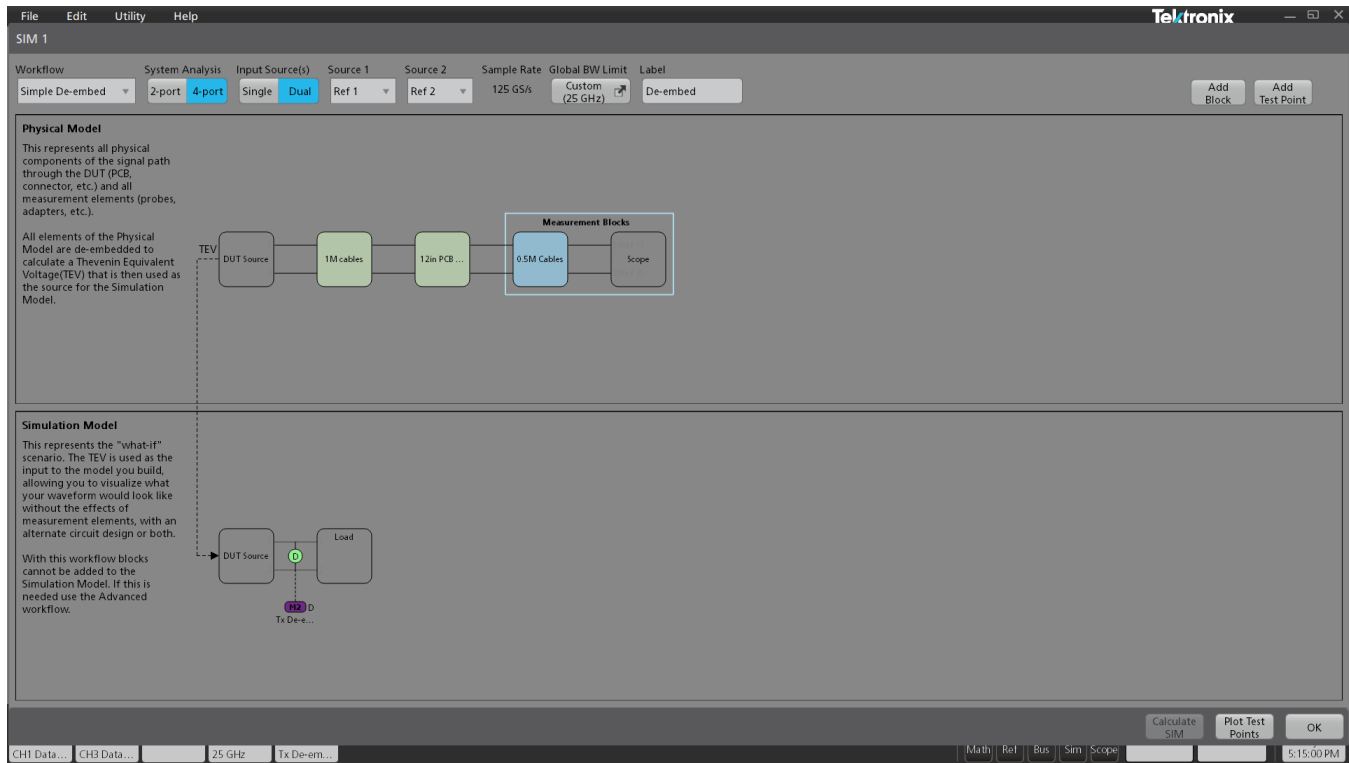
File Edit Utility Help

Tektronix

SIM 1

Workflow
Simple De-embed

System Analysis
2-port 4-port

Input Source(s)
Single Dual

Source 1
Ref 1

Source 2
Ref 2

Sample Rate
125 GS/s

Global BW Limit
Custom (25 GHz)

Label
De-embed

Add Block

Add Test Point

Physical Model

This represents all physical components of the signal path through the DUT (PCB, connector, etc.) and all measurement elements (probes, adapters, etc.).

All elements of the Physical Model are de-embedded to calculate a Thevenin Equivalent Voltage(TEV) that is then used as the source for the Simulation Model.

Measurement Blocks

TEV

DUT Source

1M cables

12in PCB ...

0.5M Cables

Scope

Simulation Model

This represents the "what-if" scenario. The TEV is used as the input to the model you build, allowing you to visualize what your waveform would look like without the effects of measurement elements, with an alternate circuit design or both.

With this workflow blocks cannot be added to the Simulation Model. If this is needed use the Advanced workflow.

DUT Source

D

Load

H2 D
Tx De-e...

Calculate SIM

Plot Test Points

OK

CH1 Data... CH3 Data... 25 GHz Tx De-em...

Math Ref Bus Sim Scope

5:15:00 PM